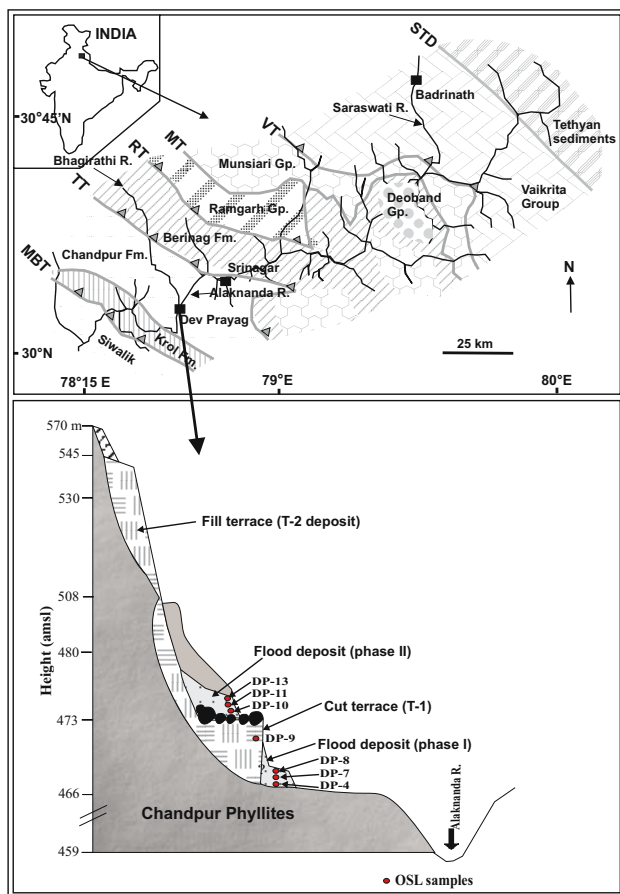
INDIA

30°45'N

STD

Badrinath

Saraswati R.

Tethyan sediments

MT

VT

RT

Munsiari Gp.

Bhagirathi R.

TT

Ramgarh Gp.

Deoband Gp.

Vaikrita Group

Berinag Fm.

MBT

Chandpur Fm.

Srinagar

Alaknanda R.

N

Dev Prayag

Siwalik

Krol Fm.

25 km

30°N

78°15 E

79°E

80°E

570 m

545

530

Fill terrace (T-2 deposit)

508

480

Flood deposit (phase II)

Height (amsl)

DP-13

DP-11

DP-10

473

Cut terrace (T-1)

DP-9

Flood deposit (phase I)

DP-8

DP-7

DP-4

466

Chandpur Phyllites

Alaknanda R.

459

OSL samples